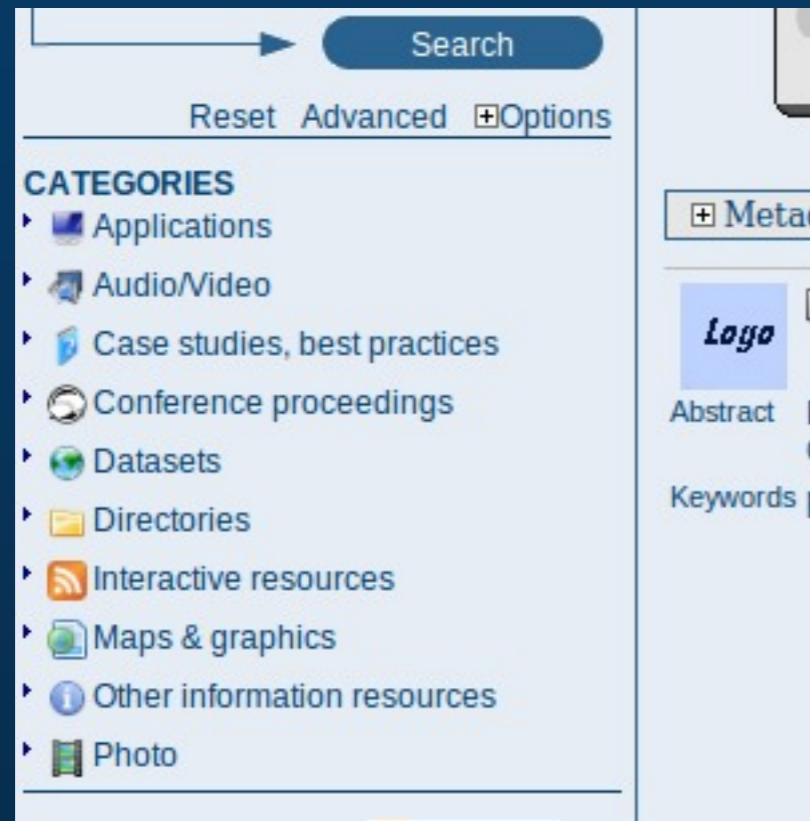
Search

Reset Advanced ⊞Options

CATEGORIES
Applications
Audio/Video
Case studies, best practices
Conference proceedings
Datasets
Directories
Interactive resources
Maps & graphics
Other information resources
Photo

⊞ Meta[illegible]

Logo

Abstract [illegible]

Keywords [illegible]